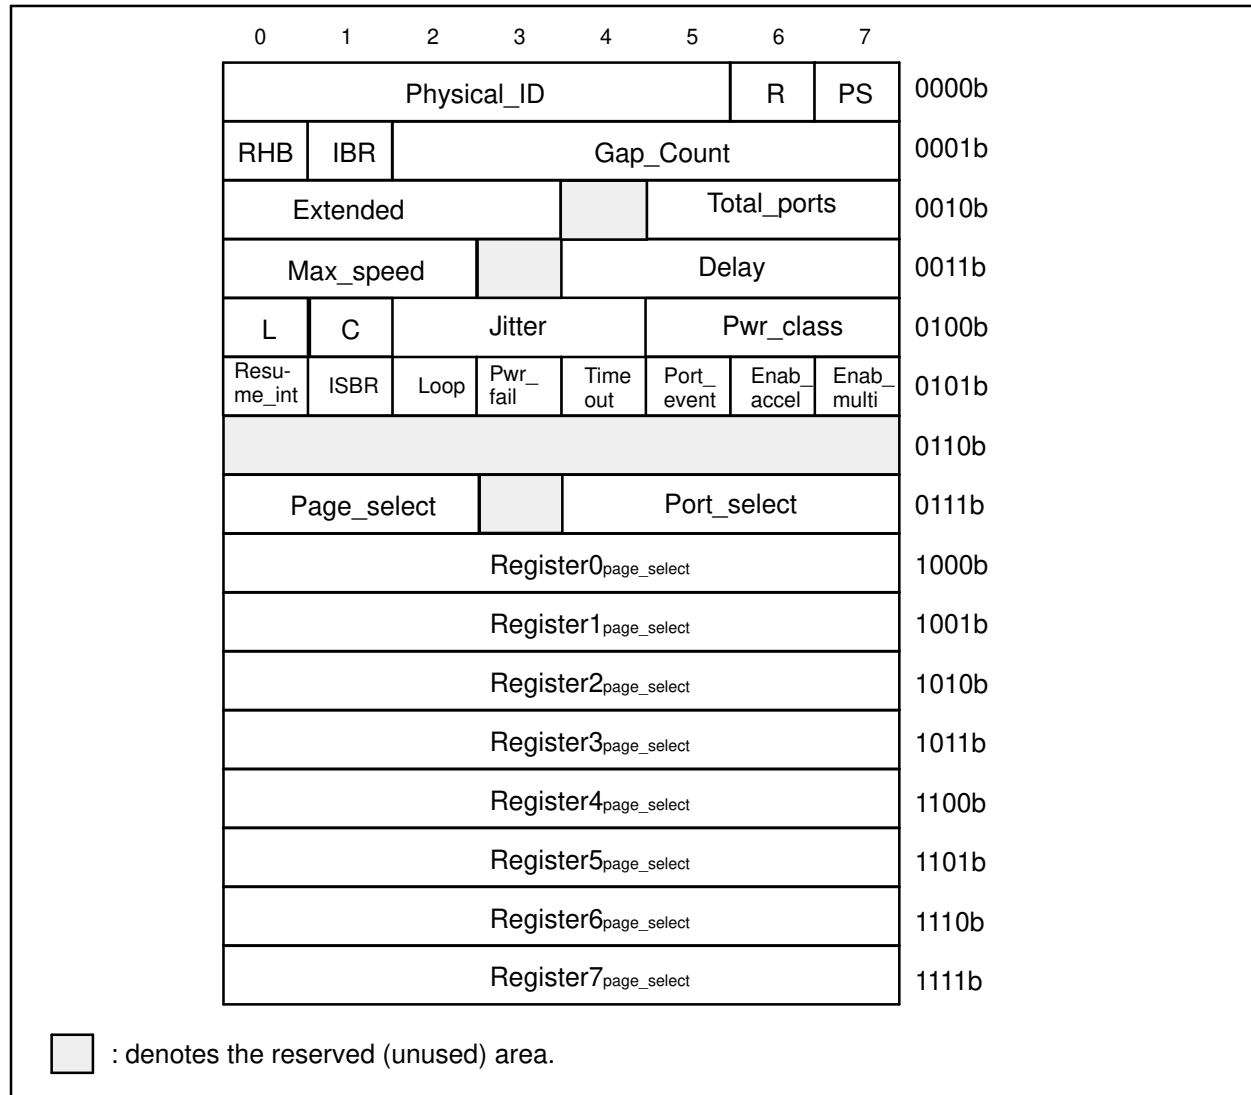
| 0 | 1 | 2 | 3 | 4 | 5 | 6 | 7 | |
|---|---|---|---|---|---|---|---|---|
| Physical_ID | | | | | | R | PS | 0000b |
| RHB | IBR | Gap_Count | | | | | | 0001b |
| Extended | | | | | Total_ports | | | 0010b |
| Max_speed | | | | Delay | | | | 0011b |
| L | C | Jitter | | | Pwr_class | | | 0100b |
| Resume_int | ISBR | Loop | Pwr_fail | Time out | Port_event | Enab_accel | Enab_multi | 0101b |
| | | | | | | | | 0110b |
| Page_select | | | | Port_select | | | | 0111b |
| Register0$_{page\_select}$ | | | | | | | | 1000b |
| Register1$_{page\_select}$ | | | | | | | | 1001b |
| Register2$_{page\_select}$ | | | | | | | | 1010b |
| Register3$_{page\_select}$ | | | | | | | | 1011b |
| Register4$_{page\_select}$ | | | | | | | | 1100b |
| Register5$_{page\_select}$ | | | | | | | | 1101b |
| Register6$_{page\_select}$ | | | | | | | | 1110b |
| Register7$_{page\_select}$ | | | | | | | | 1111b |

: denotes the reserved (unused) area.